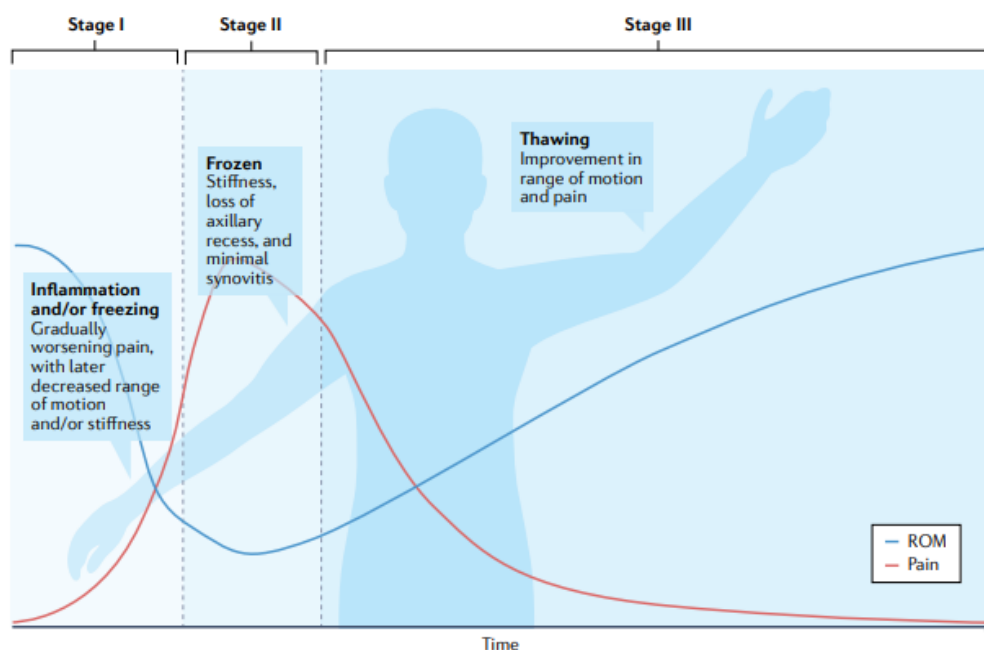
Stage I

Stage II

Stage III

Frozen
Stiffness, loss of axillary recess, and minimal synovitis

Thawing
Improvement in range of motion and pain

Inflammation and/or freezing
Gradually worsening pain, with later decreased range of motion and/or stiffness

ROM
Pain

Time